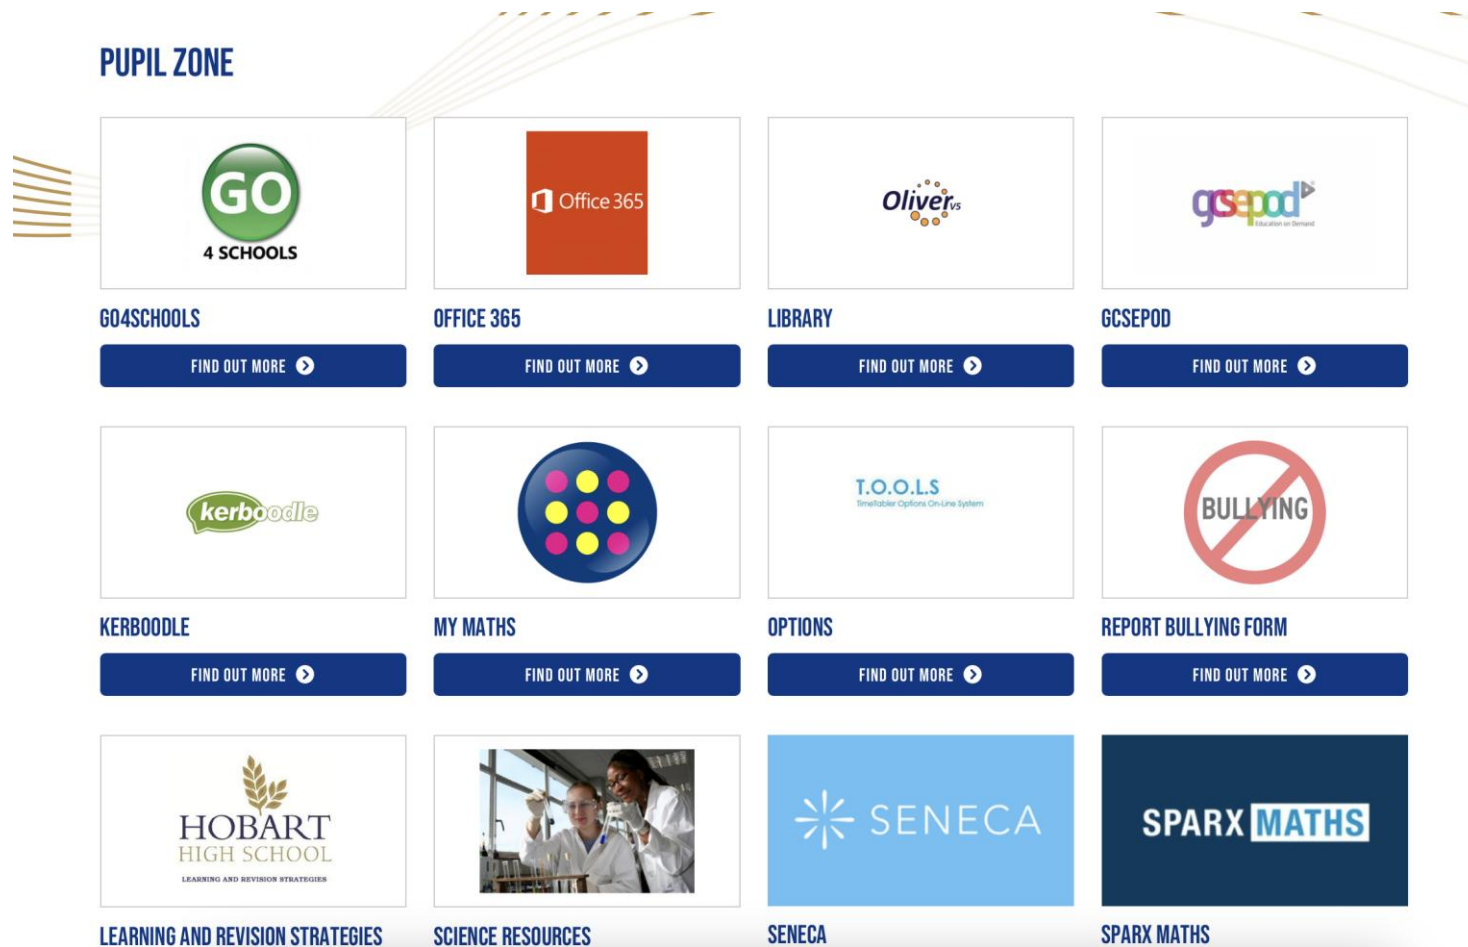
PUPIL ZONE

GO
4 SCHOOLS

GO4SCHOOLS

FIND OUT MORE

Office 365

OFFICE 365

FIND OUT MORE

Oliver vs

LIBRARY

FIND OUT MORE

gcsepod
Education on Demand

GCSEPOD

FIND OUT MORE

kerboodle

KERBOODLE

FIND OUT MORE

MY MATHS

FIND OUT MORE

T.O.O.L.S
Timetabler Options On-Line System

OPTIONS

FIND OUT MORE

BULLYING

REPORT BULLYING FORM

FIND OUT MORE

HOBART
HIGH SCHOOL
LEARNING AND REVISION STRATEGIES

LEARNING AND REVISION STRATEGIES

SCIENCE RESOURCES

SENECA

SENECA

SPARX MATHS

SPARX MATHS